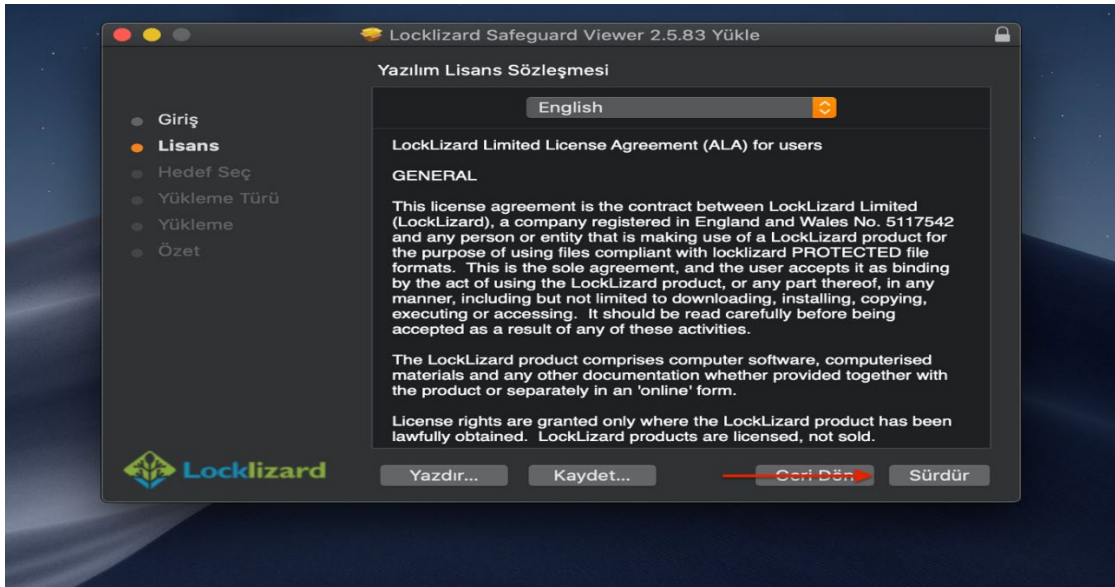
Locklizard Safeguard Viewer 2.5.83 Yükle

Yazılım Lisans Sözleşmesi

Giriş
Lisans
Hedef Seç
Yükleme Türü
Yükleme
Özet

English

LockLizard Limited License Agreement (ALA) for users

GENERAL

This license agreement is the contract between LockLizard Limited (LockLizard), a company registered in England and Wales No. 5117542 and any person or entity that is making use of a LockLizard product for the purpose of using files compliant with locklizard PROTECTED file formats. This is the sole agreement, and the user accepts it as binding by the act of using the LockLizard product, or any part thereof, in any manner, including but not limited to downloading, installing, copying, executing or accessing. It should be read carefully before being accepted as a result of any of these activities.

The LockLizard product comprises computer software, computerised materials and any other documentation whether provided together with the product or separately in an 'online' form.

License rights are granted only where the LockLizard product has been lawfully obtained. LockLizard products are licensed, not sold.

Locklizard

Yazdır...
Kaydet...
Geri Dön
Sürdür